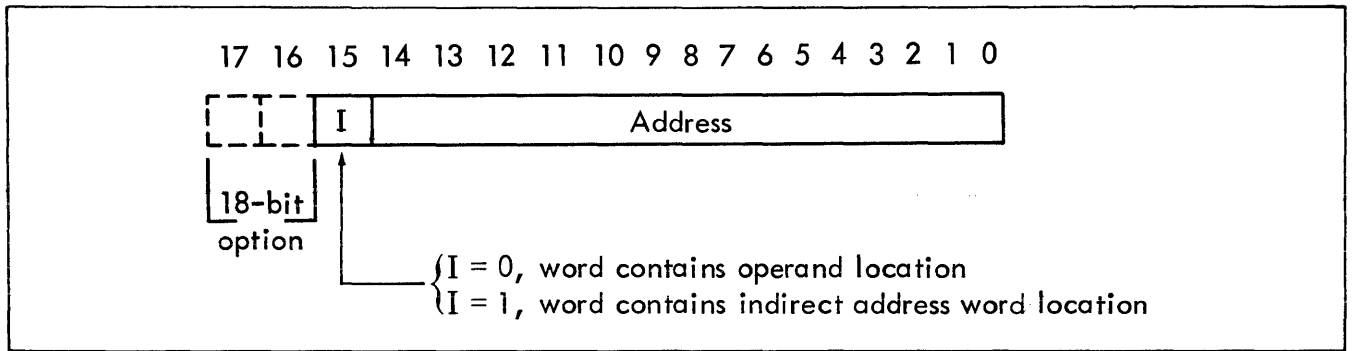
17 16 15 14 13 12 11 10 9 8 7 6 5 4 3 2 1 0

I

Address

18-bit option

$\begin{cases} I = 0, \text{ word contains operand location} \\ I = 1, \text{ word contains indirect address word location} \end{cases}$